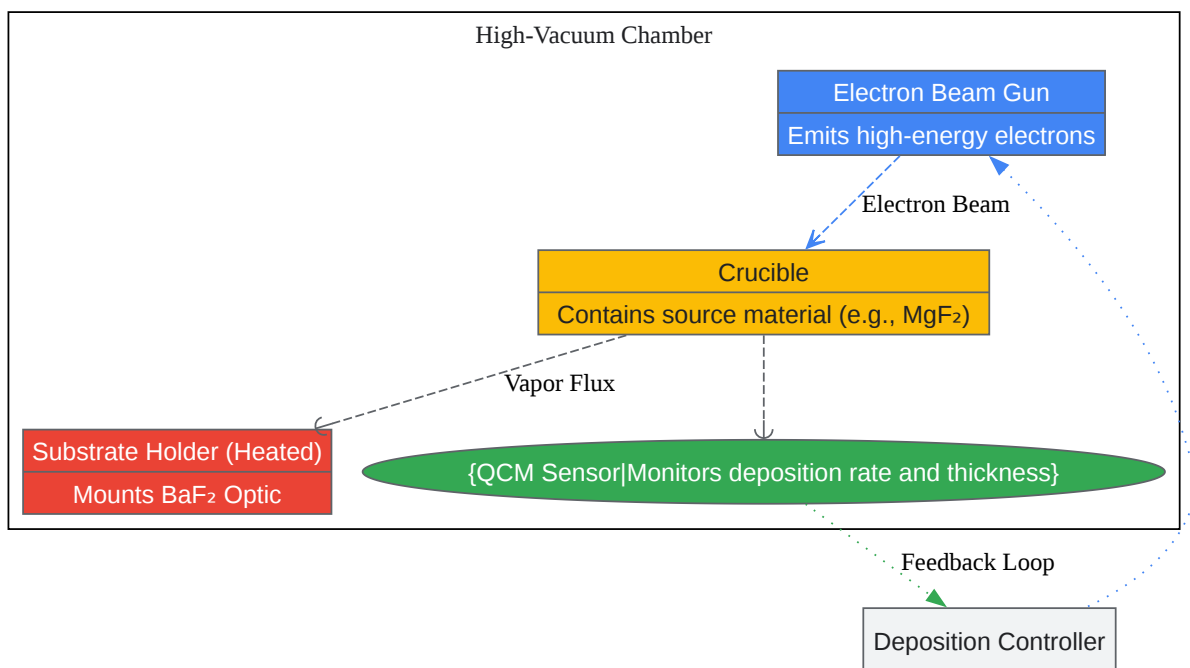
High-Vacuum Chamber

Electron Beam Gun
Emits high-energy electrons

Electron Beam

Crucible
Contains source material (e.g., $MgF_2$)

Vapor Flux

Substrate Holder (Heated)
Mounts $BaF_2$ Optic

{QCM Sensor|Monitors deposition rate and thickness}

Feedback Loop

Deposition Controller